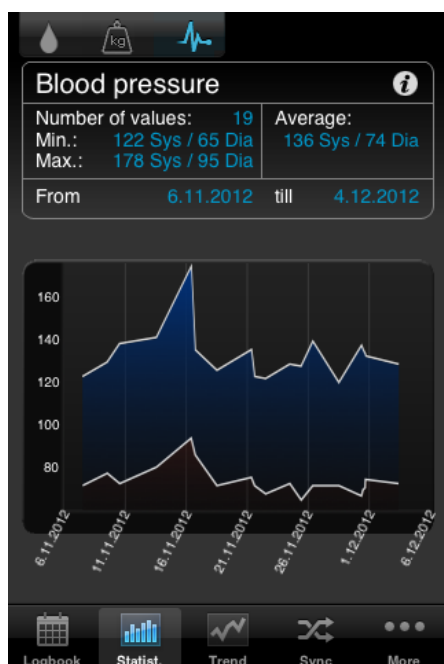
kg

Blood pressure

| Number of values: 19 | Average: |
|---|---|
| Min.: 122 Sys / 65 Dia | 136 Sys / 74 Dia |
| Max.: 178 Sys / 95 Dia | |

From 6.11.2012 till 4.12.2012

160
140
120
100
80

6.11.2012
11.11.2012
16.11.2012
21.11.2012
26.11.2012
1.12.2012
6.12.2012

Logbook Statist. Trend Sync More